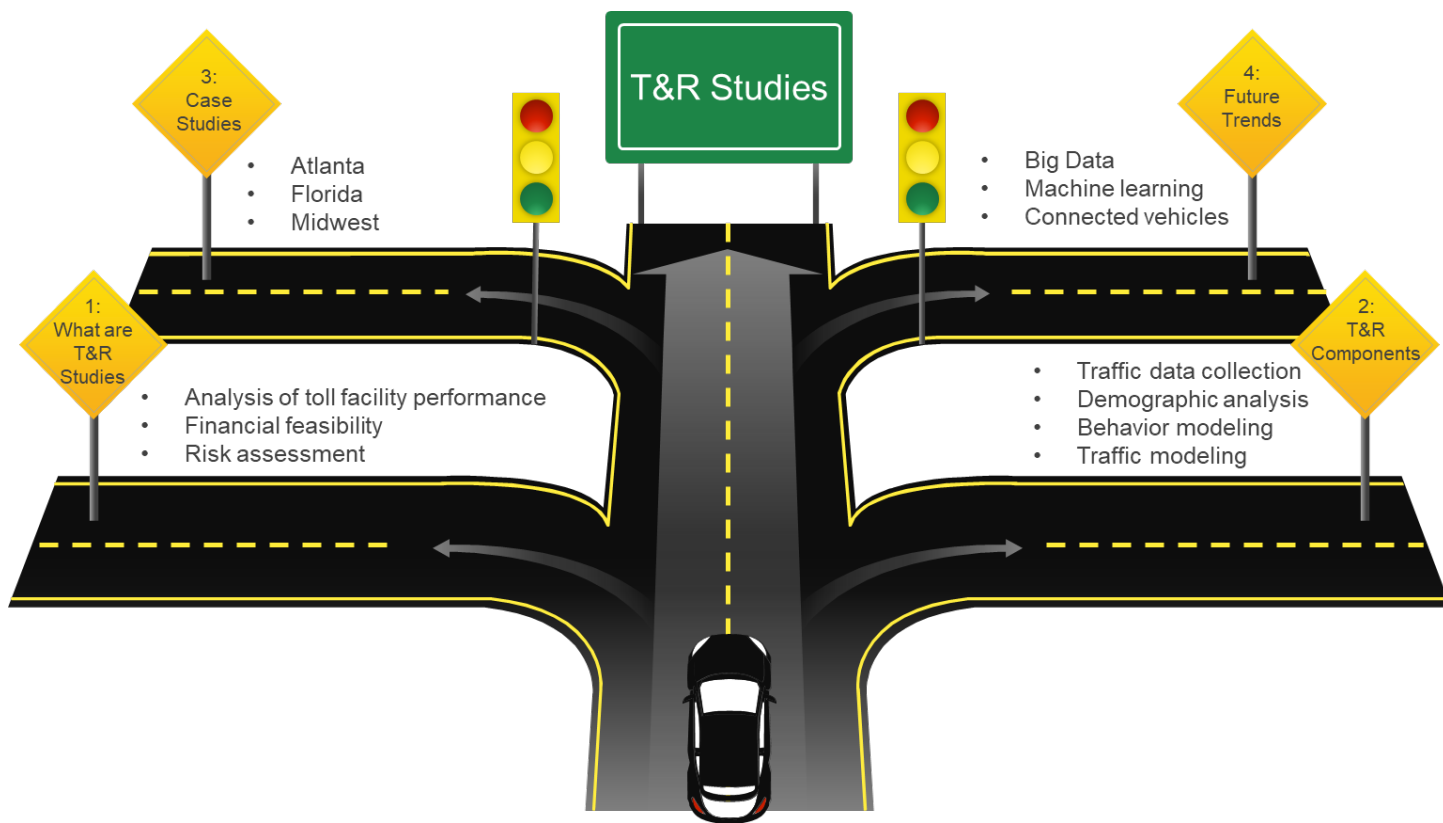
T&R Studies

3: Case Studies

- Atlanta
- Florida
- Midwest

4: Future Trends

- Big Data
- Machine learning
- Connected vehicles

1: What are T&R Studies

- Analysis of toll facility performance
- Financial feasibility
- Risk assessment

2: T&R Components

- Traffic data collection
- Demographic analysis
- Behavior modeling
- Traffic modeling